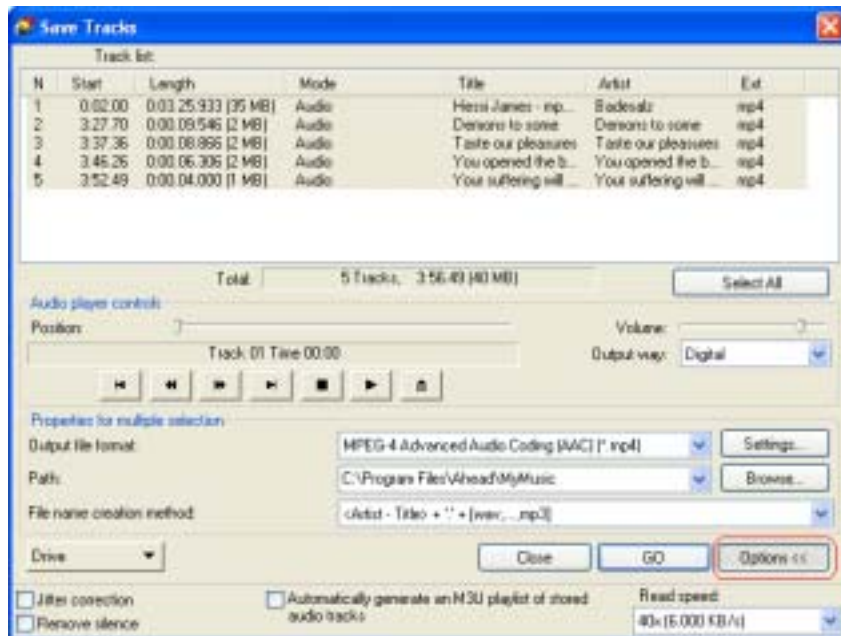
Save Tracks

Track list:

| N | Start | Length | Mode | Title | Artist | Ext |
|---|---|---|---|---|---|---|
| 1 | 0.02.00 | 0.03.25.933 (35 MB) | Audio | Hessi James - mp... | Badesalz | mp4 |
| 2 | 3.27.70 | 0.00.09.546 (2 MB) | Audio | Demons to some | Demons to some | mp4 |
| 3 | 3.37.36 | 0.00.08.866 (2 MB) | Audio | Taste our pleasures | Taste our pleasures | mp4 |
| 4 | 3.46.26 | 0.00.06.306 (2 MB) | Audio | You opened the b... | You opened the b... | mp4 |
| 5 | 3.52.49 | 0.00.04.000 (1 MB) | Audio | Your suffering will ... | Your suffering will ... | mp4 |

Total: 5 Tracks, 3.56.49 (40 MB)

Select All

Audio player controls

Position:

Volume:

Track 01 Time 00:00

Output way: Digital

Properties for multiple selection

Output file format: MPEG-4 Advanced Audio Coding (AAC) (*.mp4)

Settings...

Path: C:\Program Files\Ahead\MyMusic

Browse...

File name creation method: <Artist - Title> + "." + (wav,...mp3)

Drive

Close

GO

Options <<

Jitter correction

Remove silence

Automatically generate an M3U playlist of stored audio tracks

Read speed:

40x (6.000 KB/s)